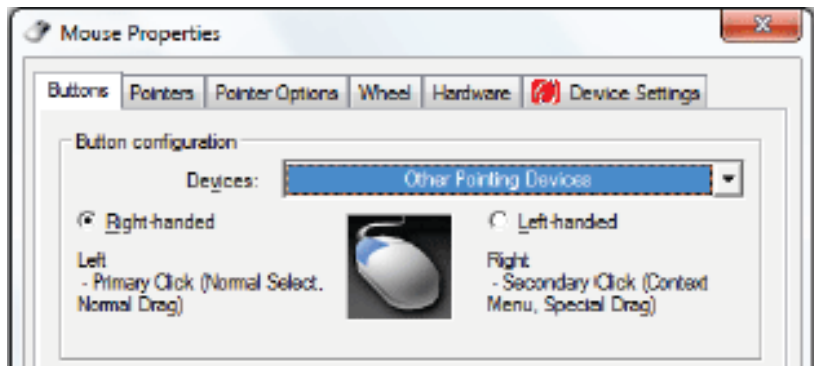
Mouse Properties

Buttons | Pointers | Pointer Options | Wheel | Hardware | Device Settings

Button configuration

Devices: Other Pointing Devices

Right-handed

Left-handed

Left
- Primary Click (Normal Select, Normal Drag)

Right
- Secondary Click (Context Menu, Special Drag)